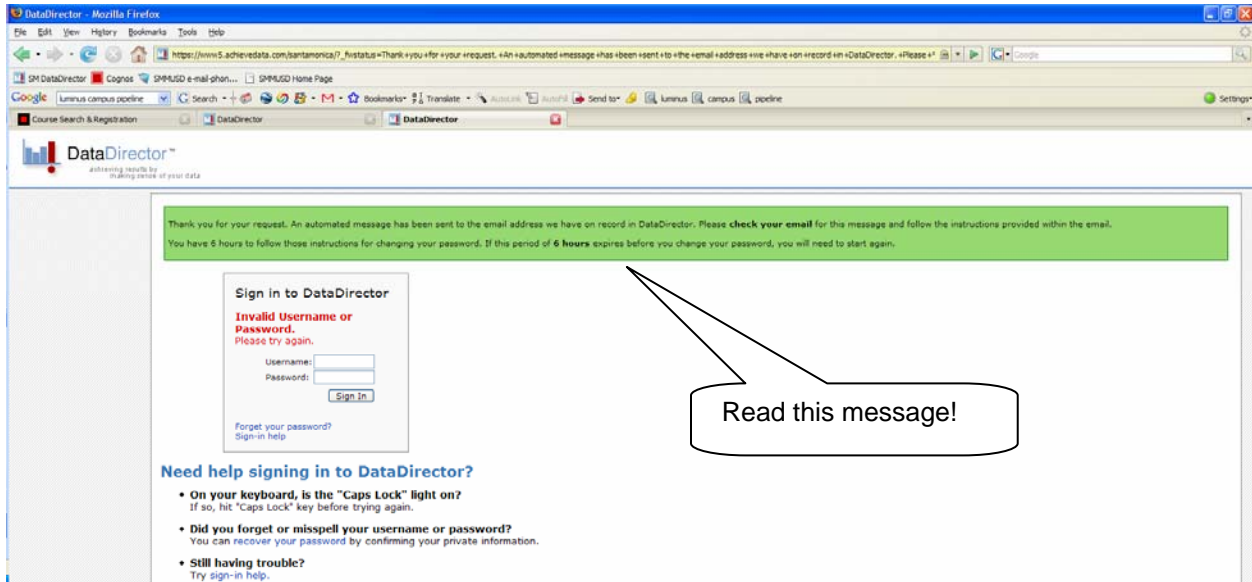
DataDirector - Mozilla Firefox

File Edit View History Bookmarks Tools Help

https://www5.achievedata.com/santamonica/?_fwstatus=Thank+you+for+your+request. +An+automated+message+has+been+sent+to+the+email+address+we+have+on+record+in+DataDirector. +Please+

Google

SM DataDirector Cognos SMMUSD e-mail-phon... SMMUSD Home Page

Google luminus campus pipeline Search Bookmarks Translate AutoLink AutoFill Send to luminus campus pipeline Settings

Course Search & Registration DataDirector DataDirector

DataDirector™ achieving results by making sense of your data

Thank you for your request. An automated message has been sent to the email address we have on record in DataDirector. Please **check your email** for this message and follow the instructions provided within the email.

You have 6 hours to follow those instructions for changing your password. If this period of **6 hours** expires before you change your password, you will need to start again.

Sign in to DataDirector

Invalid Username or Password.
Please try again.

Username:
Password:
Sign In

Forget your password?
Sign-in help

Read this message!

Need help signing in to DataDirector?

• On your keyboard, is the "Caps Lock" light on?
If so, hit "Caps Lock" key before trying again.

• Did you forget or misspell your username or password?
You can recover your password by confirming your private information.

• Still having trouble?
Try sign-in help.